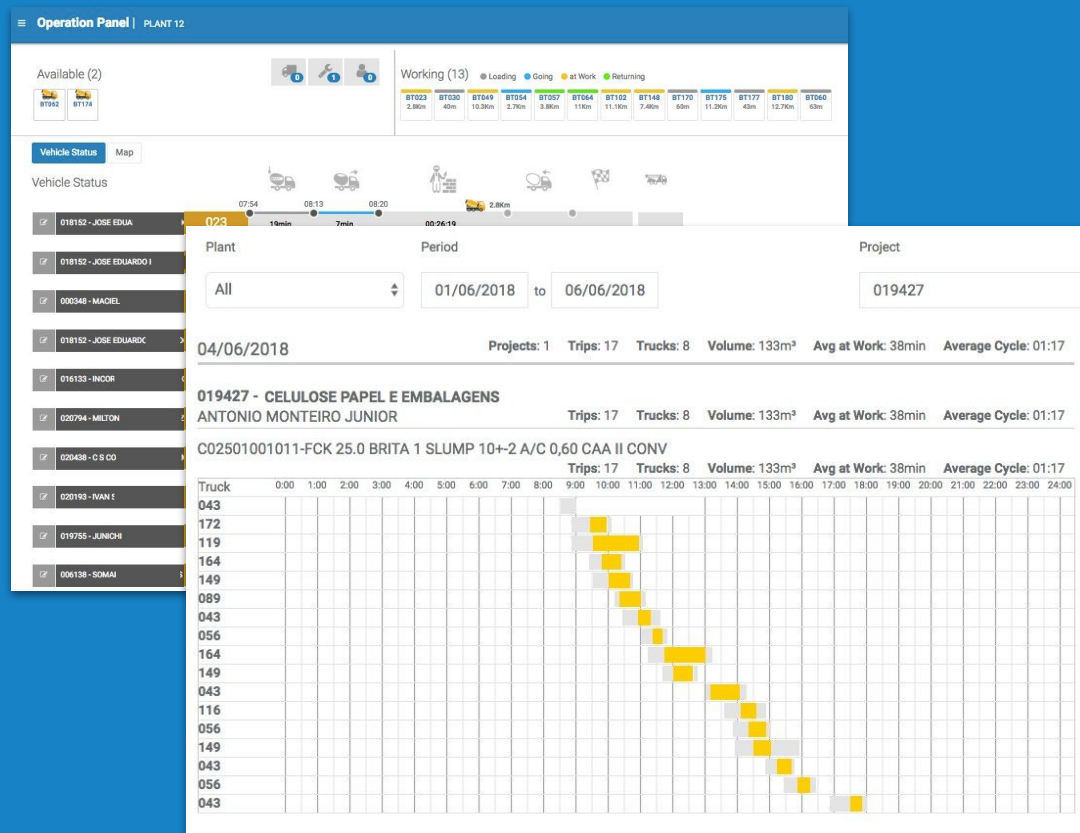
≡ Operation Panel | PLANT 12

Available (2)
BT062 BT174

0 1 0

Working (13) Loading Going at Work Returning

| BT023 | BT030 | BT049 | BT054 | BT057 | BT064 | BT102 | BT148 | BT170 | BT175 | BT177 | BT180 | BT060 |
|---|---|---|---|---|---|---|---|---|---|---|---|---|
| 2.8Km | 40m | 10.3Km | 2.7Km | 3.8Km | 11Km | 11.1Km | 7.49m | 60m | 11.2Km | 43m | 12.7Km | 63m |

Vehicle Status Map

Vehicle Status

07:54 08:13 08:20 2.8Km
023 19min 7min 00:26:19

018152 - JOSE EDUA
018152 - JOSE EDUARDO I
000348 - MACIEL
018152 - JOSE EDUARDC
016133 - INCOR
020794 - MILTON
020438 - C S CO
020193 - IVAN S
019755 - JUNICHI
006138 - SOMAI

Plant
All

Period
01/06/2018 to 06/06/2018

Project
019427

04/06/2018 Projects: 1 Trips: 17 Trucks: 8 Volume: 133m³ Avg at Work: 38min Average Cycle: 01:17

019427 - CELULOSE PAPEL E EMBALAGENS
ANTONIO MONTEIRO JUNIOR Trips: 17 Trucks: 8 Volume: 133m³ Avg at Work: 38min Average Cycle: 01:17

C02501001011-FCK 25.0 BRITA 1 SLUMP 10+-2 A/C 0,60 CAA II CONV
Trips: 17 Trucks: 8 Volume: 133m³ Avg at Work: 38min Average Cycle: 01:17

Truck 0:00 1:00 2:00 3:00 4:00 5:00 6:00 7:00 8:00 9:00 10:00 11:00 12:00 13:00 14:00 15:00 16:00 17:00 18:00 19:00 20:00 21:00 22:00 23:00 24:00
043
172
119
164
149
089
043
056
164
149
043
116
056
149
043
056
043